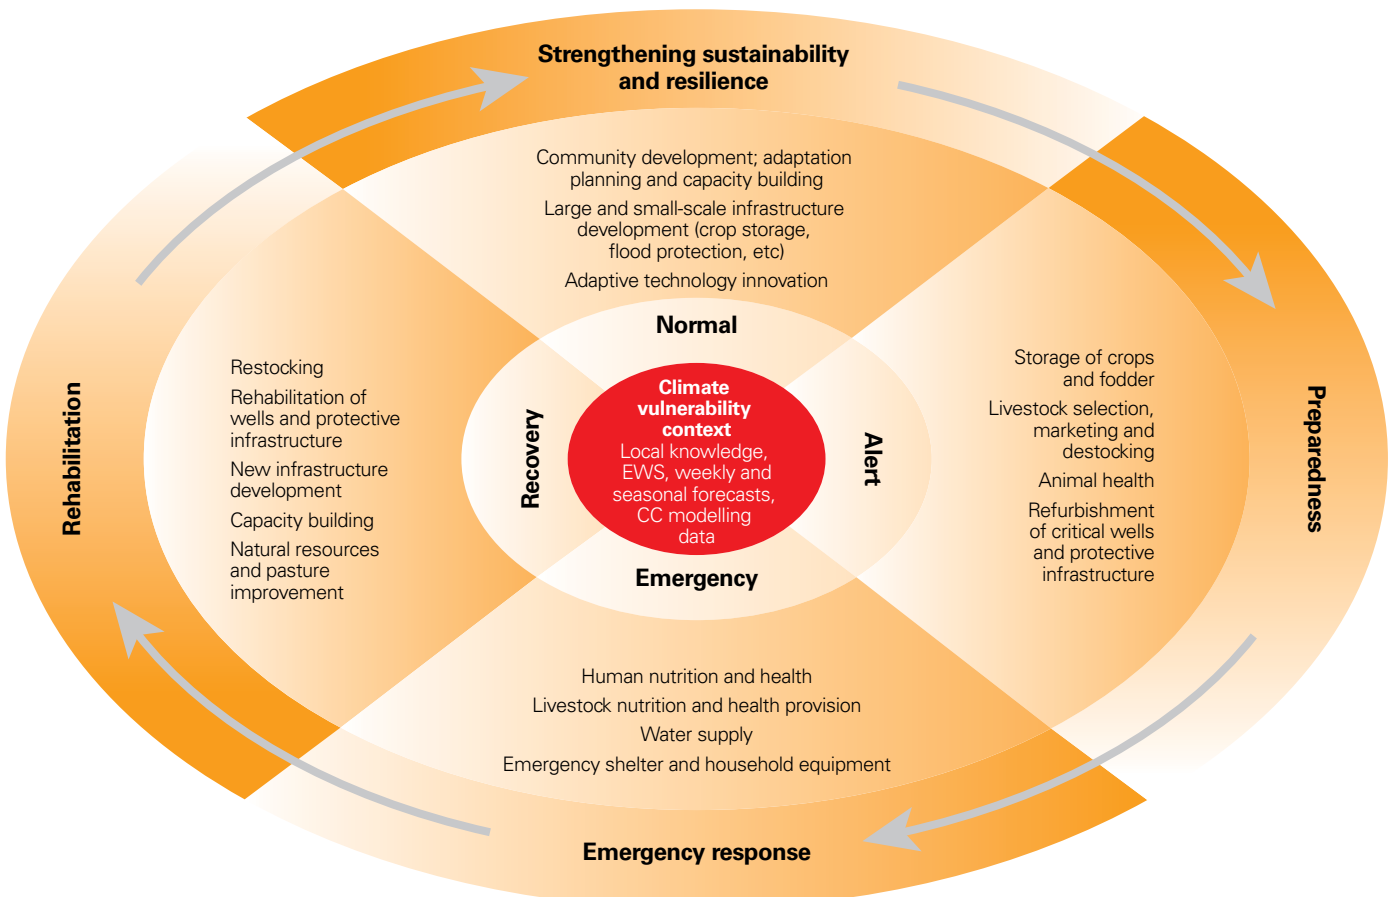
Strengthening sustainability and resilience

Community development; adaptation planning and capacity building

Large and small-scale infrastructure development (crop storage, flood protection, etc)

Adaptive technology innovation

Normal

Rehabilitation

Restocking

Rehabilitation of wells and protective infrastructure

New infrastructure development

Capacity building

Natural resources and pasture improvement

Recovery

Climate vulnerability context

Local knowledge, EWS, weekly and seasonal forecasts, CC modelling data

Alert

Storage of crops and fodder

Livestock selection, marketing and destocking

Animal health

Refurbishment of critical wells and protective infrastructure

Preparedness

Emergency

Human nutrition and health

Livestock nutrition and health provision

Water supply

Emergency shelter and household equipment

Emergency response